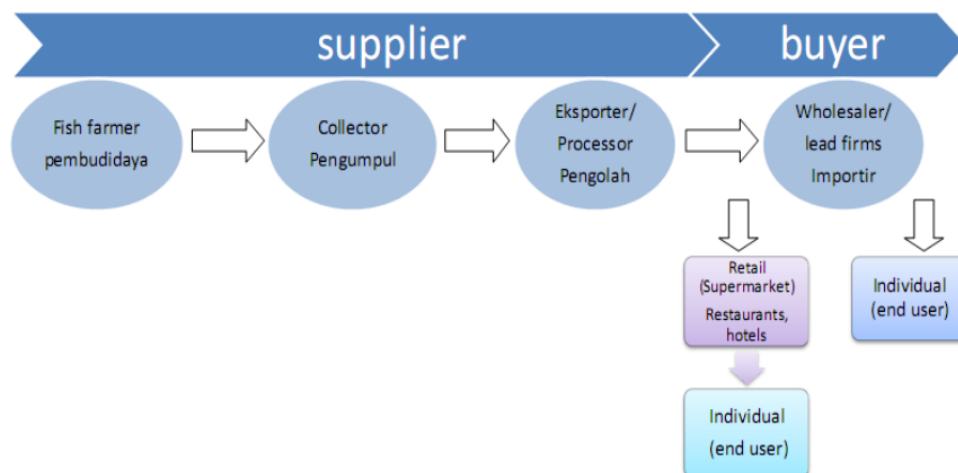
supplier

buyer

Fish farmer
pembudidaya

Collector
Pengumpul

Eksporter/
Processor
Pengolah

Wholesaler/
lead firms
Importir

Retail
(Supermarket)
Restaurants,
hotels

Individual
(end user)

Individual
(end user)